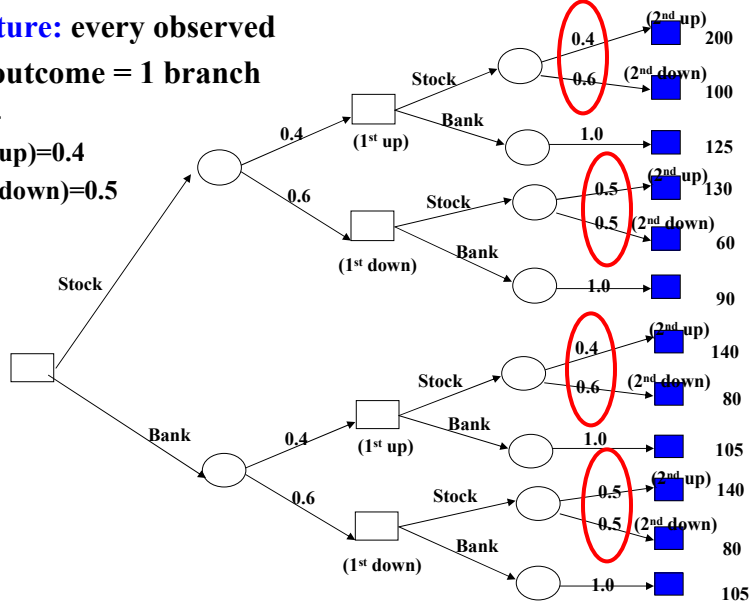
ture: every observed outcome = 1 branch

up)=0.4
down)=0.5

Stock

Bank

0.4

0.6

(1st up)

(1st down)

Stock

Bank

Stock

Bank

0.4

0.6

(2nd up)

(2nd down)

200

100

1.0

125

0.5

0.5

(2nd up)

(2nd down)

130

60

1.0

90

0.4

0.6

(1st up)

(1st down)

Stock

Bank

Stock

Bank

0.4

0.6

(2nd up)

(2nd down)

140

80

1.0

105

0.5

0.5

(2nd up)

(2nd down)

140

80

1.0

105